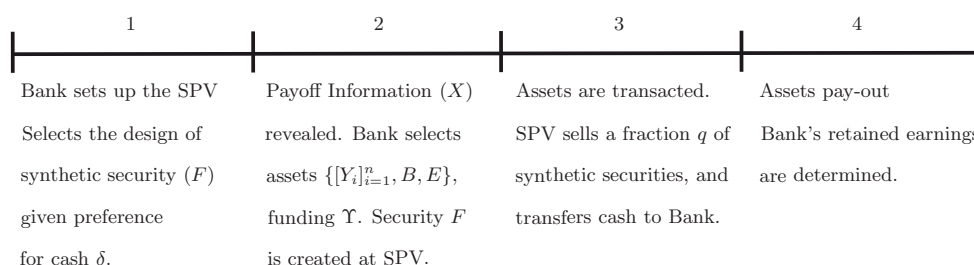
1

Bank sets up the SPV Selects the design of synthetic security $(F)$ given preference for cash $\delta$.

2

Payoff Information $(X)$ revealed. Bank selects assets $\{[Y_i]_{i=1}^n, B, E\}$, funding $\Upsilon$. Security $F$ is created at SPV.

3

Assets are transacted. SPV sells a fraction $q$ of synthetic securities, and transfers cash to Bank.

4

Assets pay-out Bank's retained earnings are determined.